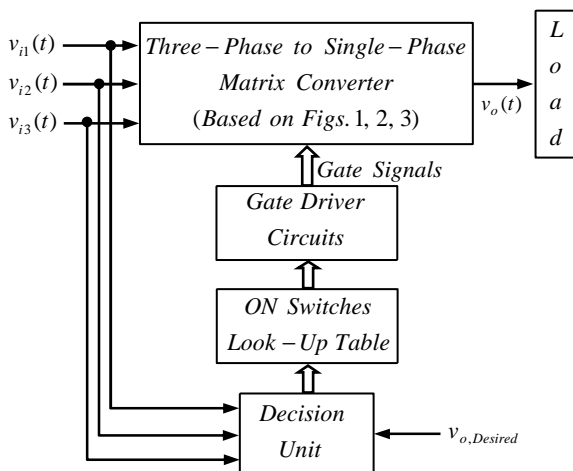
$v_{i1}(t)$

$v_{i2}(t)$

$v_{i3}(t)$

$Three-Phase\ to\ Single-Phase$ $Matrix\ Converter$ $(Based\ on\ Figs. 1, 2, 3)$

$v_o(t)$

L o a d

Gate Signals

Gate Driver Circuits

ON Switches $Look-Up\ Table$

Decision Unit

$v_{o,Desired}$